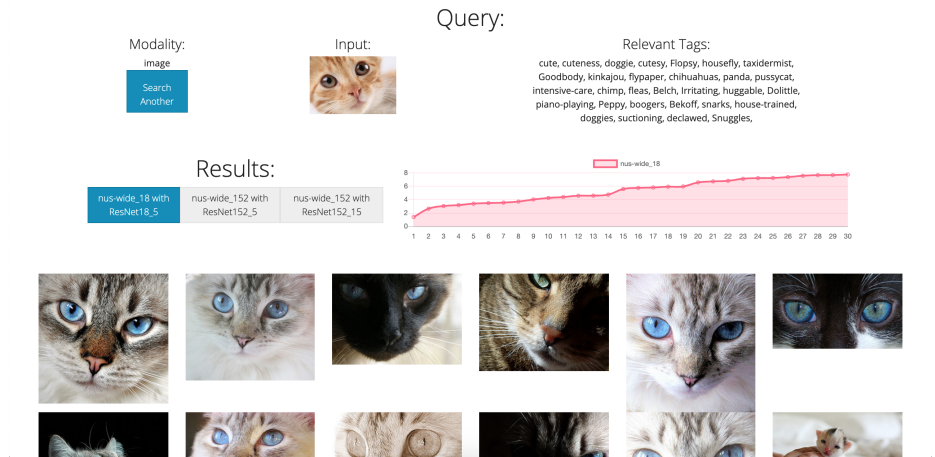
Query:

Modality:
image
Search Another

Input:

Relevant Tags:
cute, cuteness, doggie, cutesy, Flopsy, housefly, taxidermist, Goodbody, kinkajou, flypaper, chihuahuas, panda, pussycat, intensive-care, chimp, fleas, Belch, Irritating, huggable, Dolittle, piano-playing, Peppy, boogers, Bekoff, snarks, house-trained, doggies, suctioning, declawed, Snuggles,

Results:

| nus-wide_18 with ResNet18_5 | nus-wide_152 with ResNet152_5 | nus-wide_152 with ResNet152_15 |
|---|---|---|

nus-wide_18

8
6
4
2
0
1 2 3 4 5 6 7 8 9 10 11 12 13 14 15 16 17 18 19 20 21 22 23 24 25 26 27 28 29 30